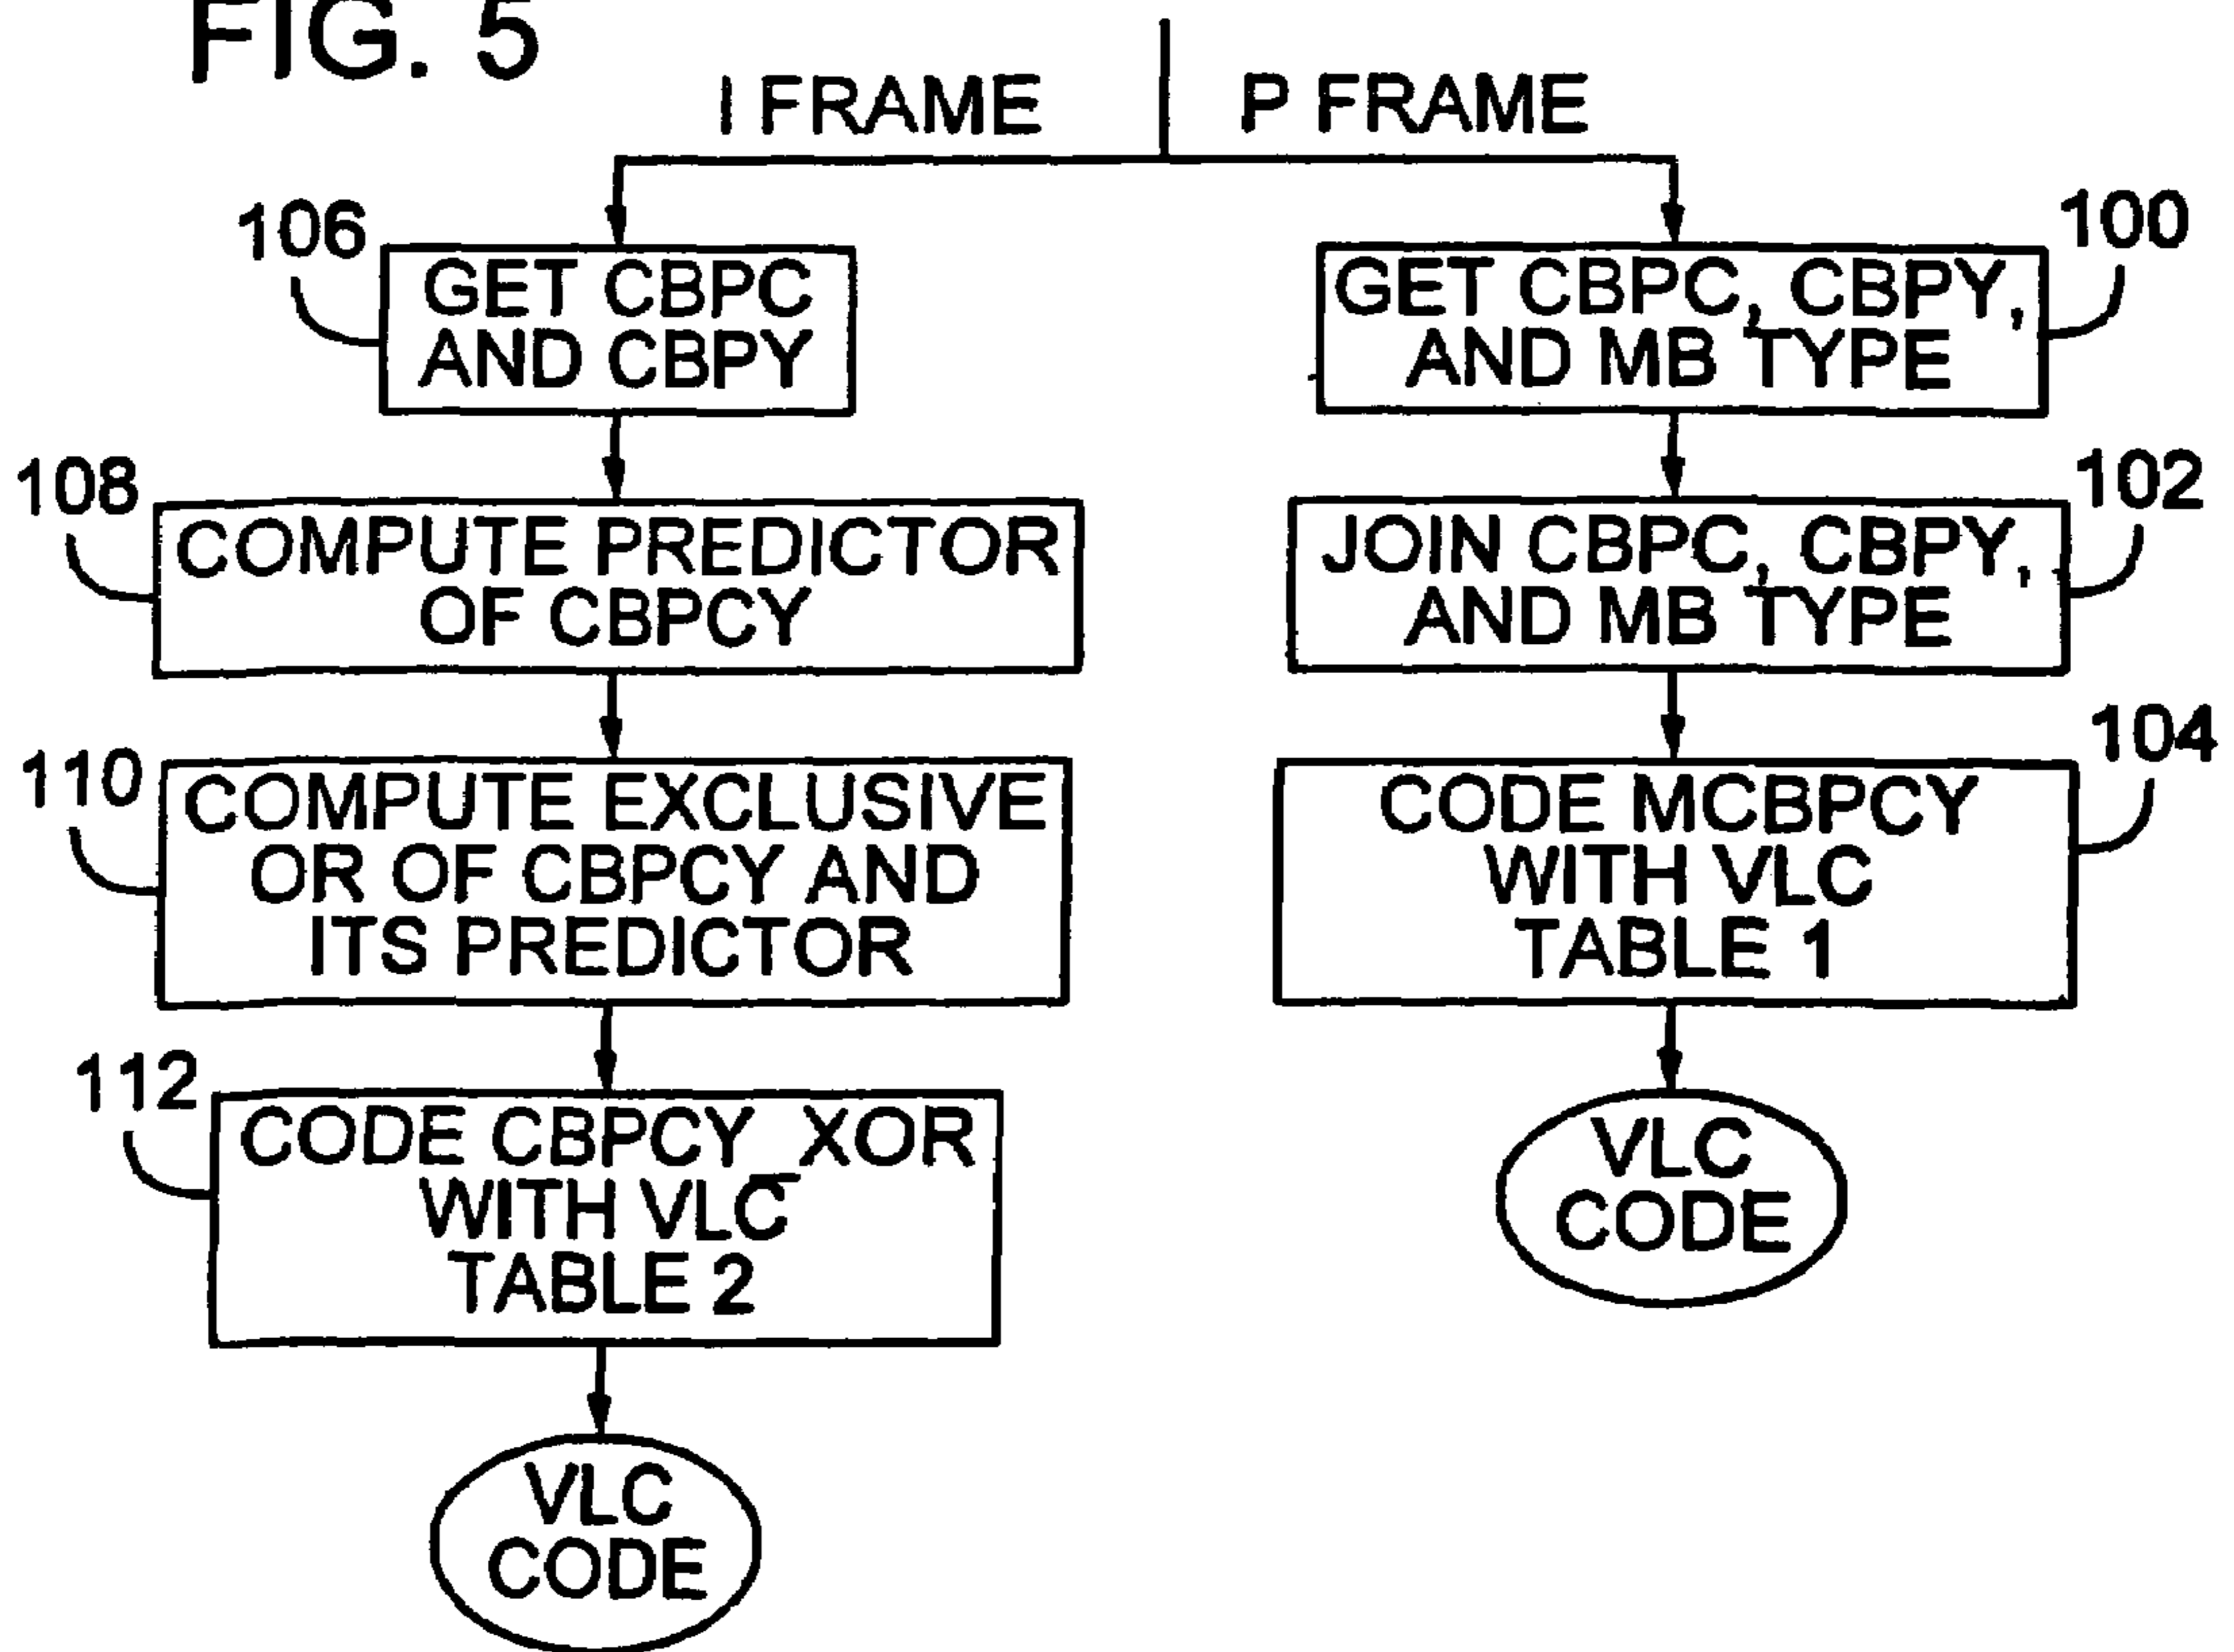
FIG. 5

I FRAME

P FRAME

106
GET CBPC AND CBPY

108
COMPUTE PREDICTOR OF CBPCY

110
COMPUTE EXCLUSIVE OR OF CBPCY AND ITS PREDICTOR

112
CODE CBPCY_XOR WITH VLC TABLE 2

VLC CODE

100
GET CBPC, CBPY, AND MB TYPE

102
JOIN CBPC, CBPY, AND MB TYPE

104
CODE MCBPCY WITH VLC TABLE 1

VLC CODE